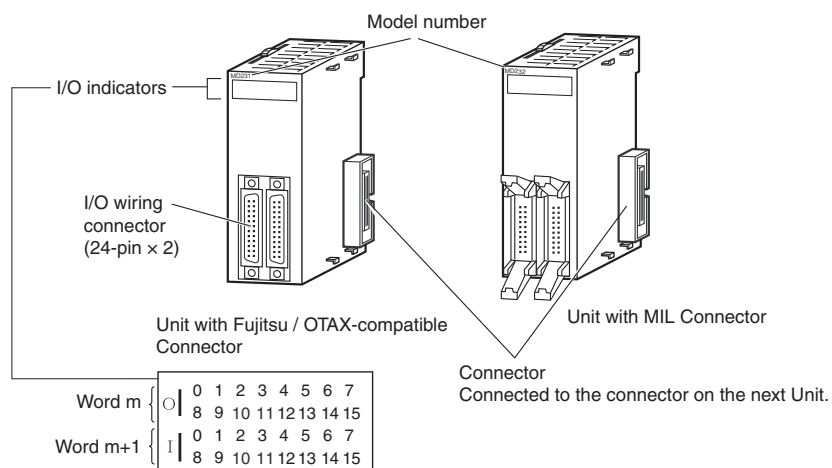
Model number

I/O indicators

MD231

MD232

I/O wiring connector (24-pin × 2)

Unit with Fujitsu / OTAX-compatible Connector

Unit with MIL Connector

Connector
Connected to the connector on the next Unit.

| Word m | O | 0 1 2 3 4 5 6 7 |
|---|---|---|
| | | 8 9 10 11 12 13 14 15 |
| Word m+1 | I | 0 1 2 3 4 5 6 7 |
| | | 8 9 10 11 12 13 14 15 |